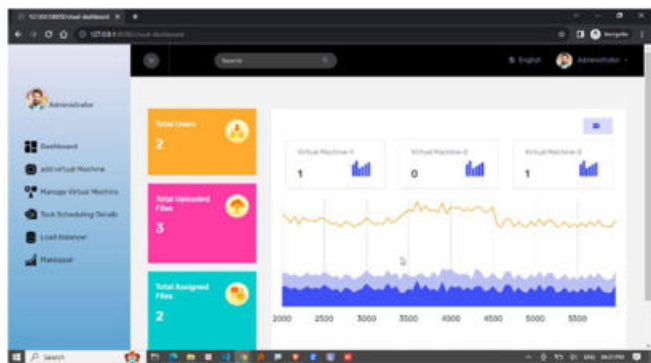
127.0.0.1:8000/cloud dashboard

127.0.0.1:8000/cloud dashboard

Incognito

Search

English

Administrator

Administrator

Dashboard

add virtual Machine

Manage Virtual Machine

Task Scheduling Details

Load Balancer

Mapreduce

Total Users

2

Total Uploaded Files

3

Total Assigned Files

2

Virtual Machine-1

1

Virtual Machine-2

0

Virtual Machine-3

1

2000 2500 3000 3500 4000 4500 5000 5500

Search